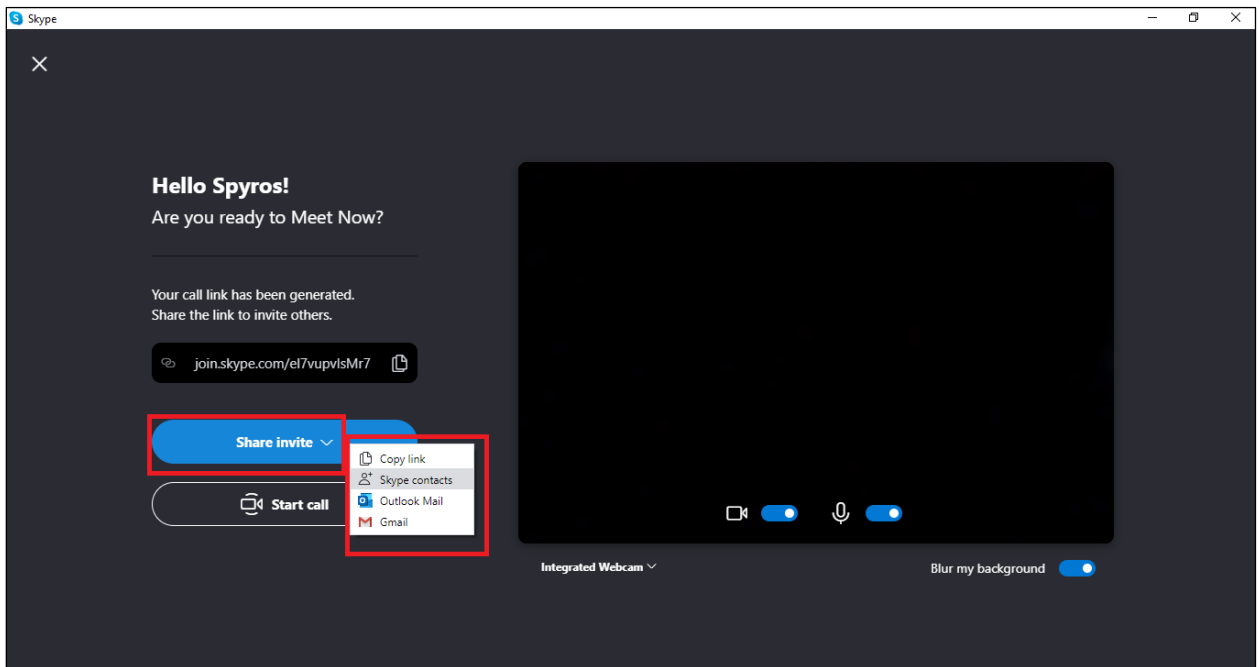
Skype

Hello Spyros!
Are you ready to Meet Now?

Your call link has been generated.
Share the link to invite others.

join.skype.com/el7vupvlsMr7

Share invite

Copy link
Skype contacts
Outlook Mail
Gmail

Start call

Integrated Webcam

Blur my background